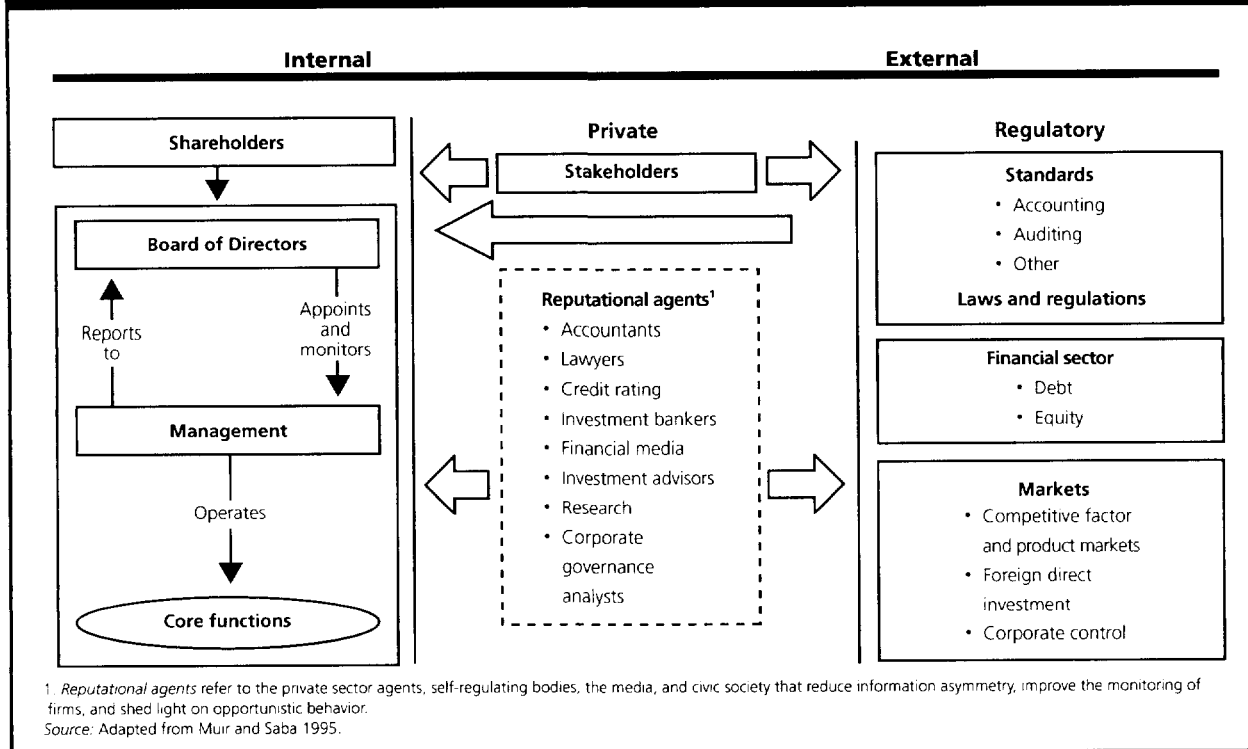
Internal

External

Shareholders

Board of Directors

Reports to

Appoints and monitors

Management

Operates

Core functions

Private

Stakeholders

Reputational agents$^1$

- Accountants
- Lawyers
- Credit rating
- Investment bankers
- Financial media
- Investment advisors
- Research
- Corporate governance analysts

Regulatory

Standards

- Accounting
- Auditing
- Other

Laws and regulations

Financial sector

- Debt
- Equity

Markets

- Competitive factor and product markets
- Foreign direct investment
- Corporate control

1. Reputational agents refer to the private sector agents, self-regulating bodies, the media, and civic society that reduce information asymmetry, improve the monitoring of firms, and shed light on opportunistic behavior.
Source: Adapted from Muir and Saba 1995.